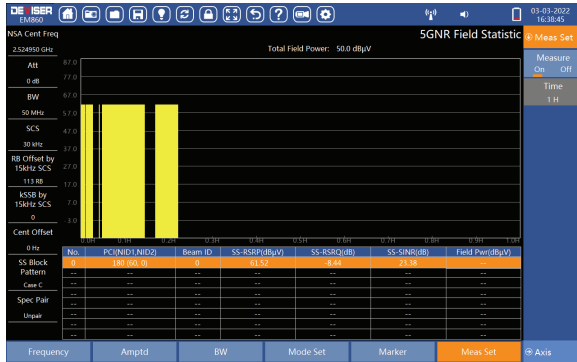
DEVISER EM860

03-03-2022 16:38:45

NSA Cent Freq
2.524950 GHz
Att
0 dB
BW
50 MHz
SCS
30 kHz
RB Offset by 15kHz SCS
113 RB
kSSB by 15kHz SCS
0
Cent Offset
0 Hz
SS Block Pattern
Case C
Spec Pair
Unpair

5GNR Field Statistic
Total Field Power: 50.0 dBμV

87.0
77.0
67.0
57.0
47.0
37.0
27.0
17.0
7.0
-3.0

0.0H 0.1H 0.2H 0.3H 0.4H 0.5H 0.6H 0.7H 0.8H 0.9H 1.0H

| No. | PCI(NID1,NID2) | Beam ID | SS-RSRP(dBμV) | SS-RSRQ(dB) | SS-SINR(dB) | Field Pwr(dBμV) |
|---|---|---|---|---|---|---|
| 0 | 180 (60, 0) | 0 | 61.52 | -8.44 | 23.38 | -- |
| -- | -- | -- | -- | -- | -- | -- |
| -- | -- | -- | -- | -- | -- | -- |
| -- | -- | -- | -- | -- | -- | -- |
| -- | -- | -- | -- | -- | -- | -- |
| -- | -- | -- | -- | -- | -- | -- |
| -- | -- | -- | -- | -- | -- | -- |
| -- | -- | -- | -- | -- | -- | -- |

Meas Set
Measure
On Off
Time
1 H

Frequency | Amptd | BW | Mode Set | Marker | Meas Set | Axis